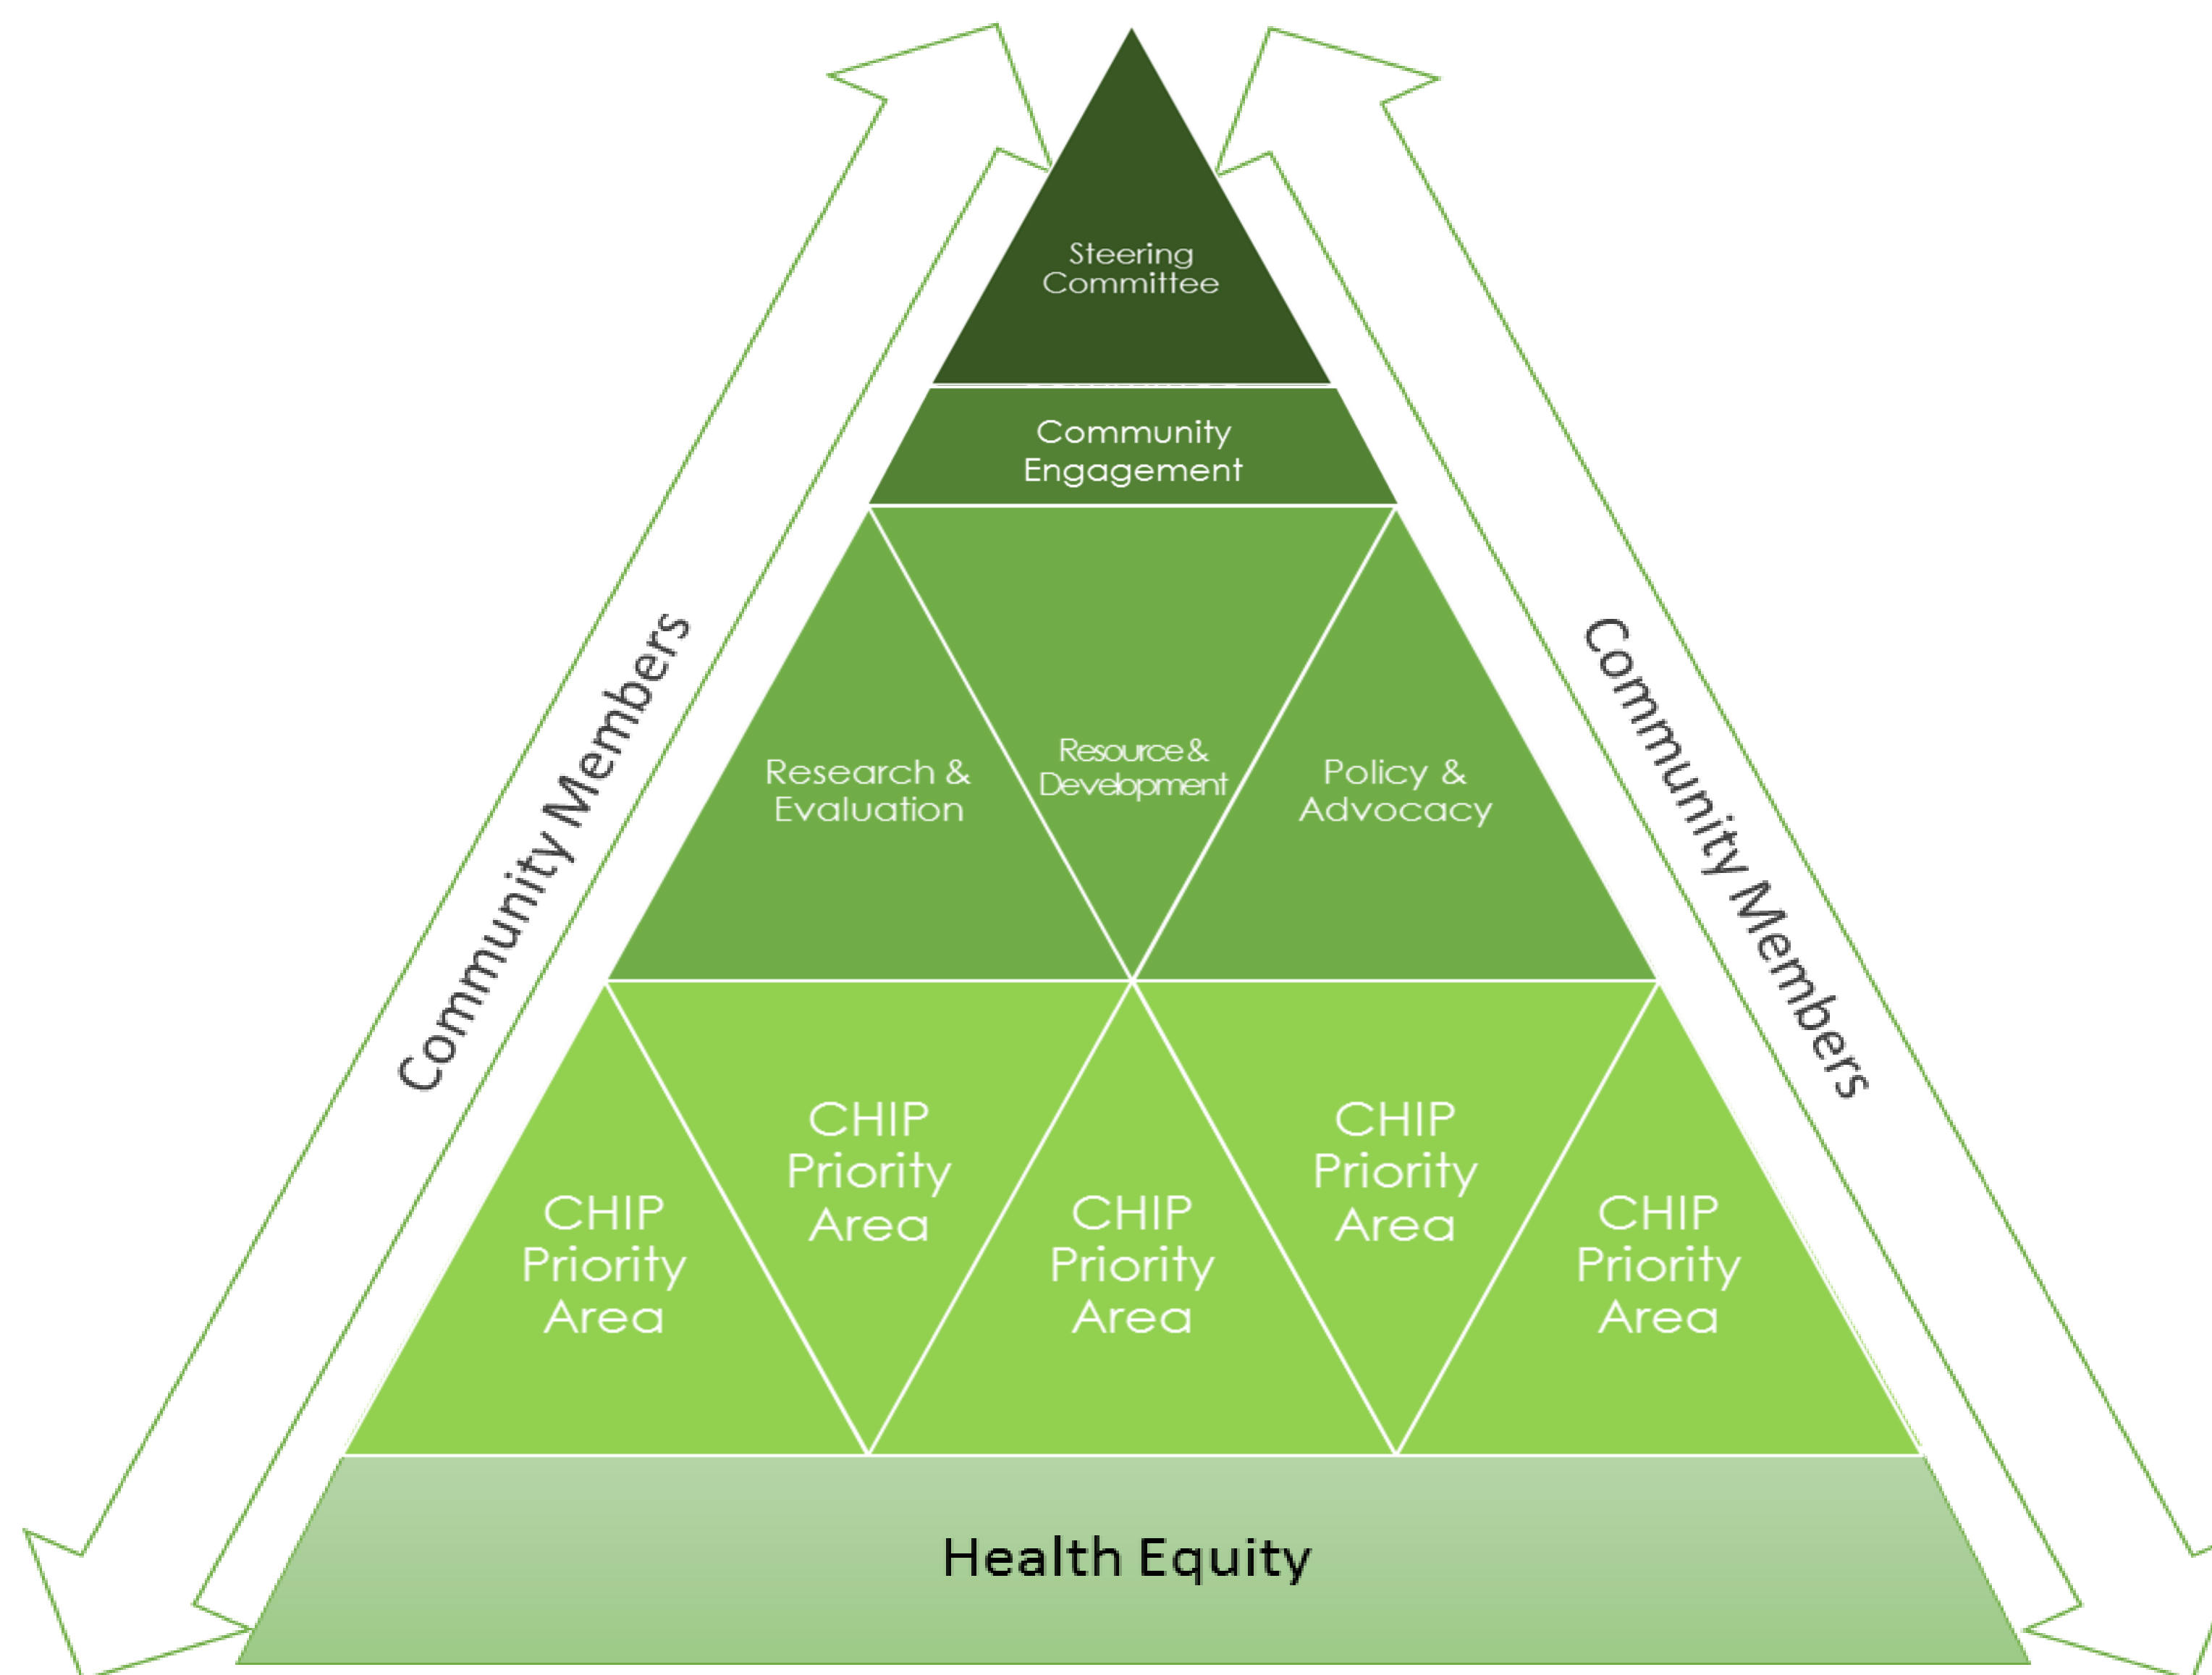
Steering Committee

Community Engagement

Research & Evaluation

Resource & Development

Policy & Advocacy

CHIP Priority Area

CHIP Priority Area

CHIP Priority Area

CHIP Priority Area

CHIP Priority Area

Health Equity

Community Members

Community Members